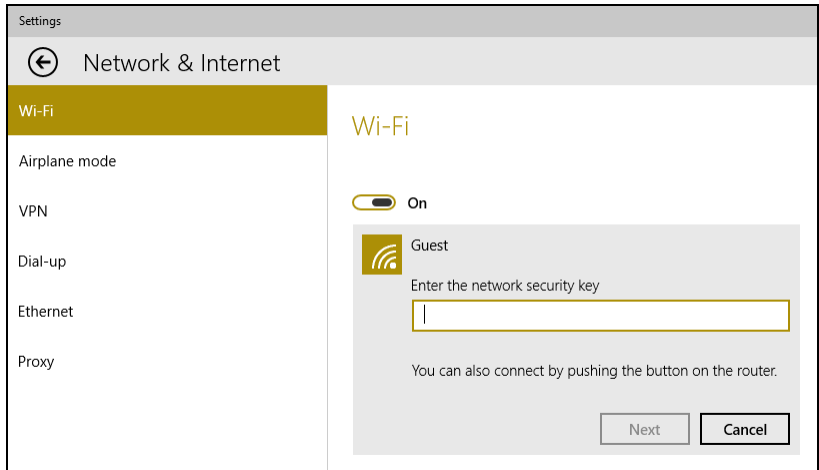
Settings

Network & Internet

Wi-Fi

Airplane mode

VPN

Dial-up

Ethernet

Proxy

Wi-Fi

On

Guest

Enter the network security key

You can also connect by pushing the button on the router.

Next

Cancel